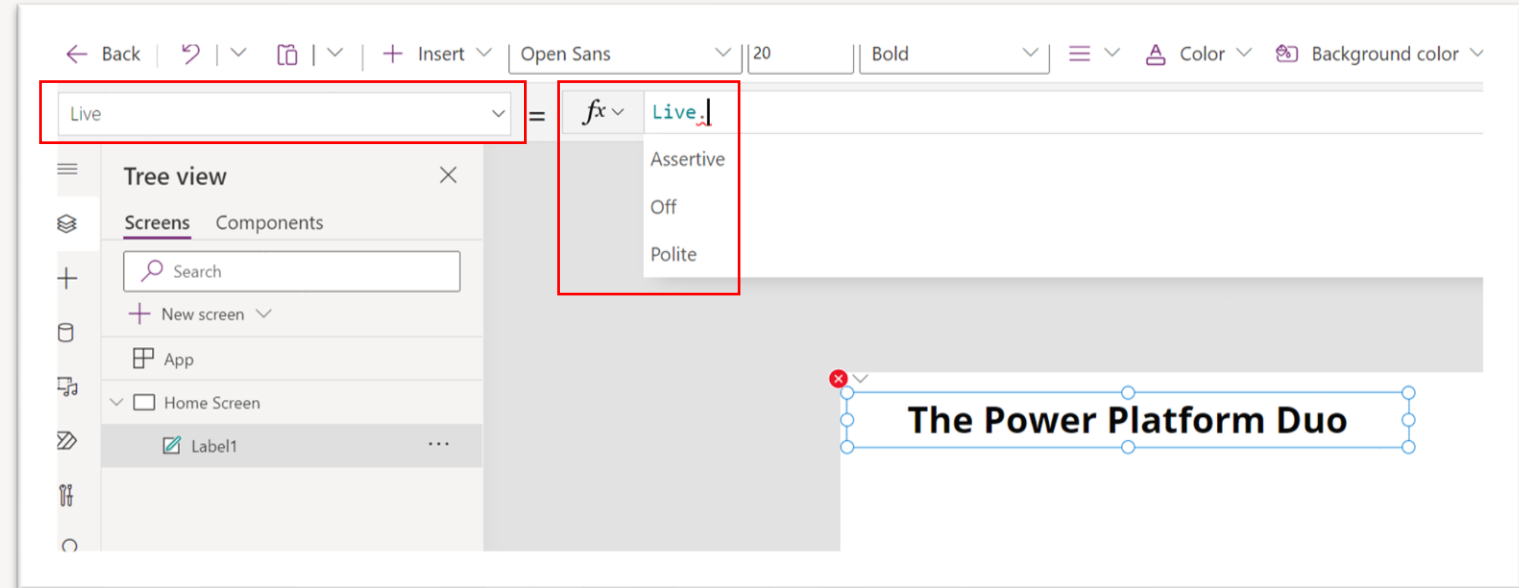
Back | Insert | Open Sans | 20 | Bold | Color | Background color

Live = $fx$ Live.

Assertive
Off
Polite

Tree view

Screens Components

Search

New screen

App

Home Screen

Label1 ...

The Power Platform Duo